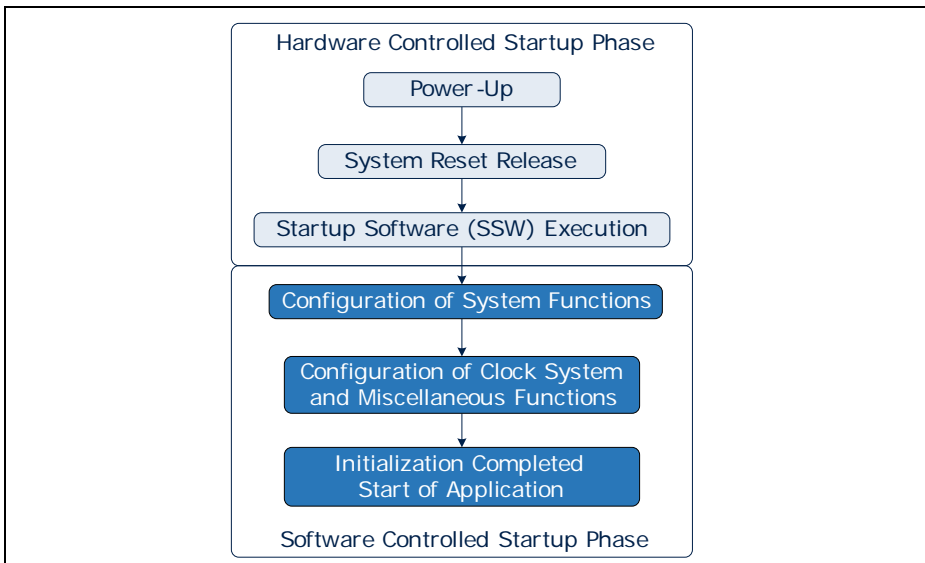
Hardware Controlled Startup Phase

Power-Up

System Reset Release

Startup Software (SSW) Execution

Configuration of System Functions

Configuration of Clock System and Miscellaneous Functions

Initialization Completed Start of Application

Software Controlled Startup Phase